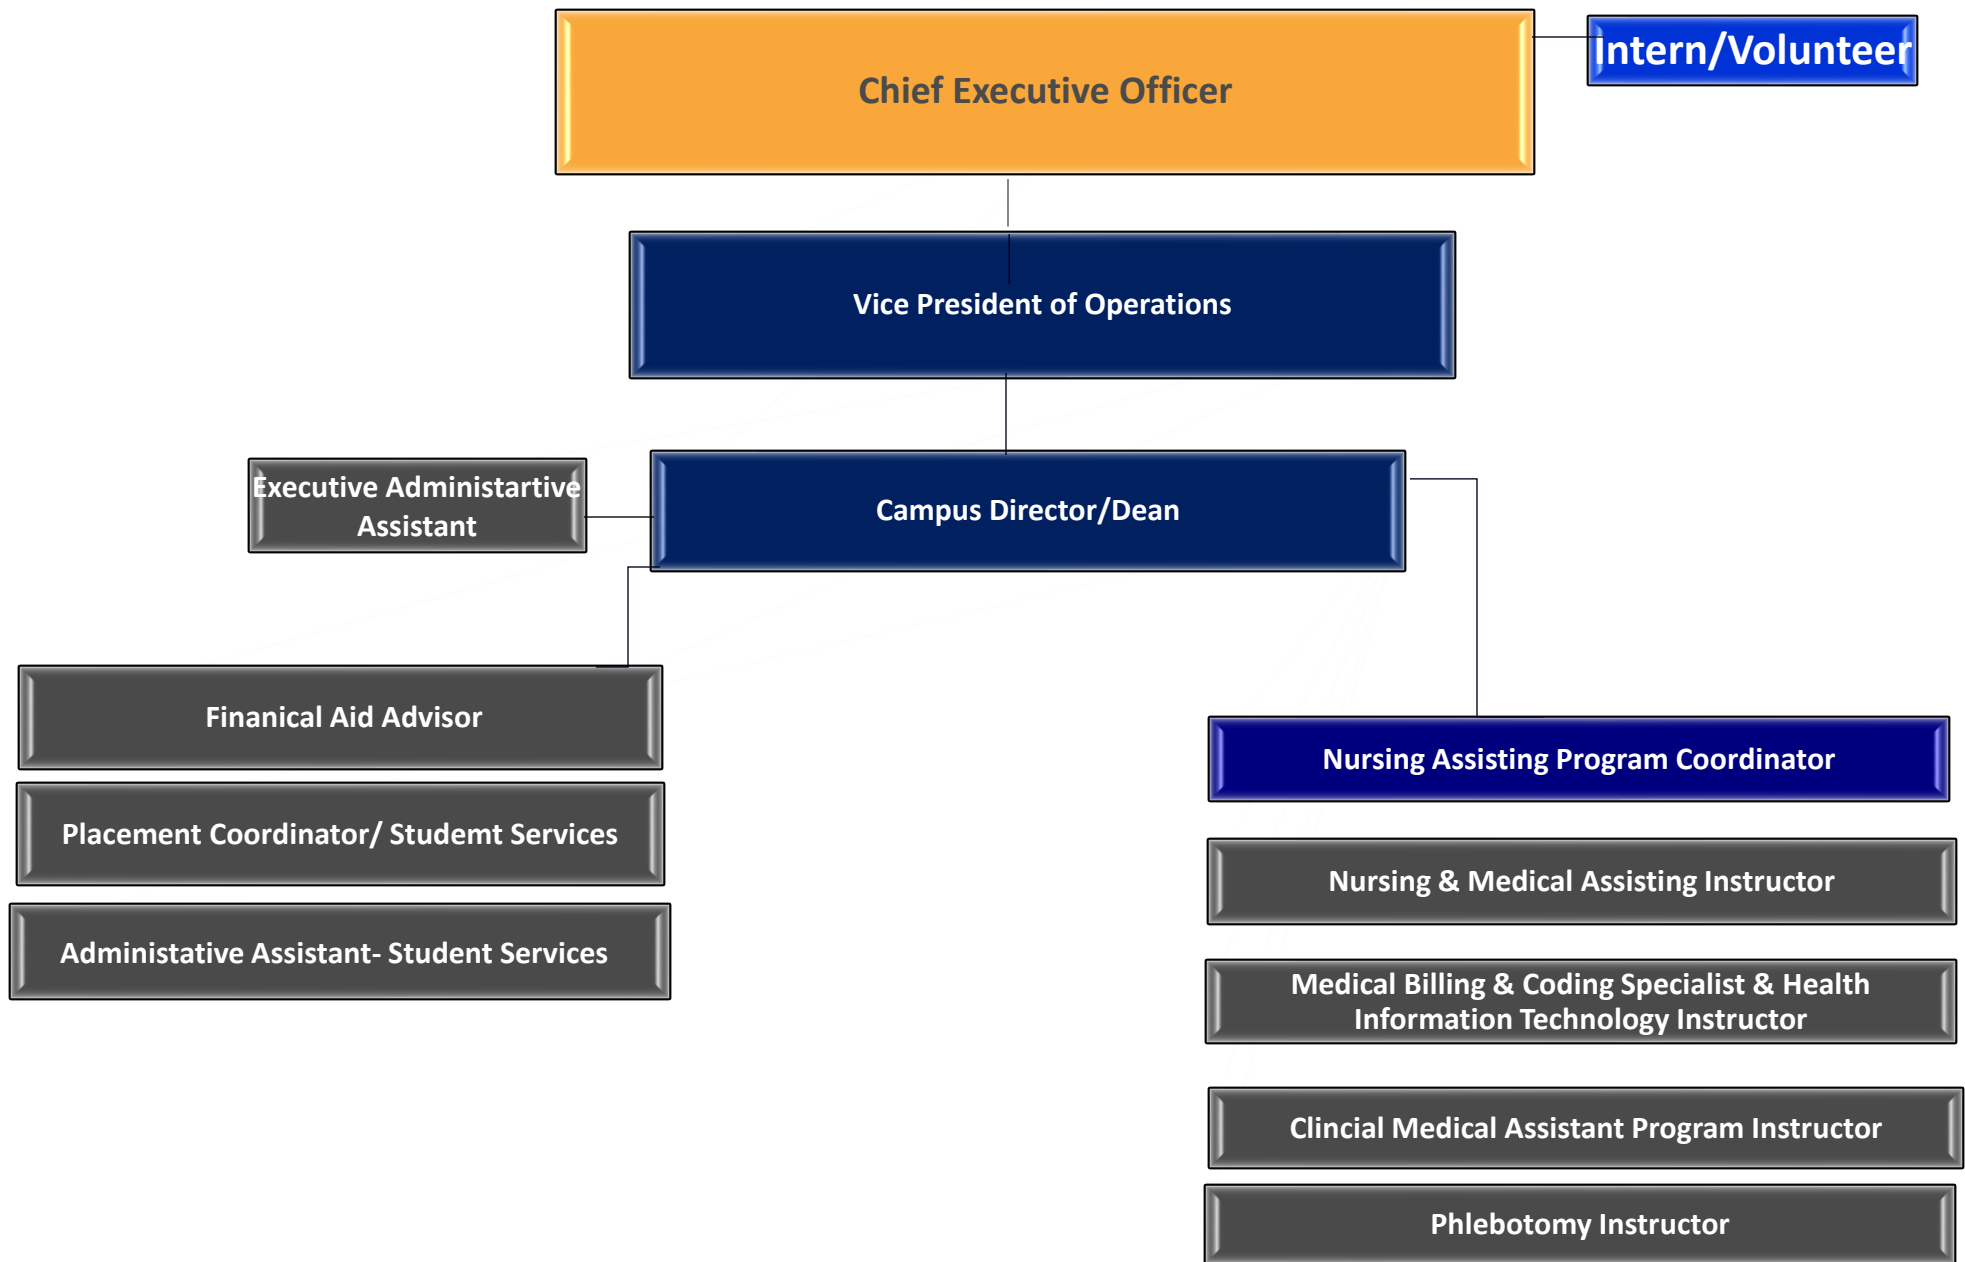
Chief Executive Officer

Intern/Volunteer

Vice President of Operations

Executive Administartive Assistant

Campus Director/Dean

Finanical Aid Advisor

Placement Coordinator/ Studemt Services

Administative Assistant- Student Services

Nursing Assisting Program Coordinator

Nursing & Medical Assisting Instructor

Medical Billing & Coding Specialist & Health Information Technology Instructor

Clincial Medical Assistant Program Instructor

Phlebotomy Instructor